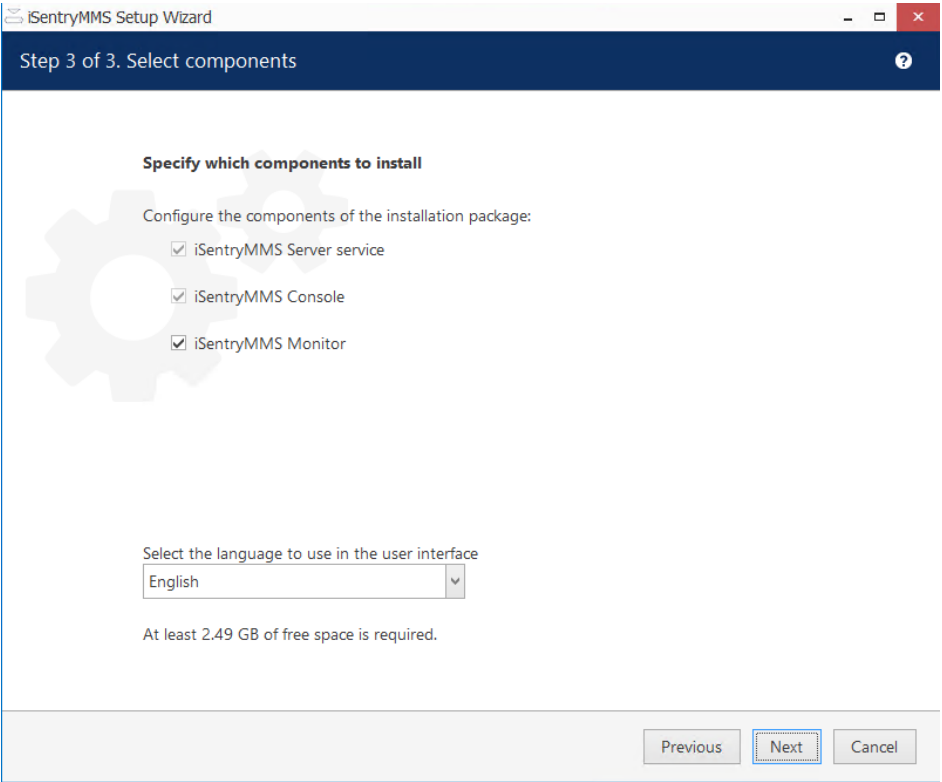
iSentryMMS Setup Wizard

Step 3 of 3. Select components

?

Specify which components to install

Configure the components of the installation package:

iSentryMMS Server service

iSentryMMS Console

iSentryMMS Monitor

Select the language to use in the user interface

English

At least 2.49 GB of free space is required.

Previous

Next

Cancel